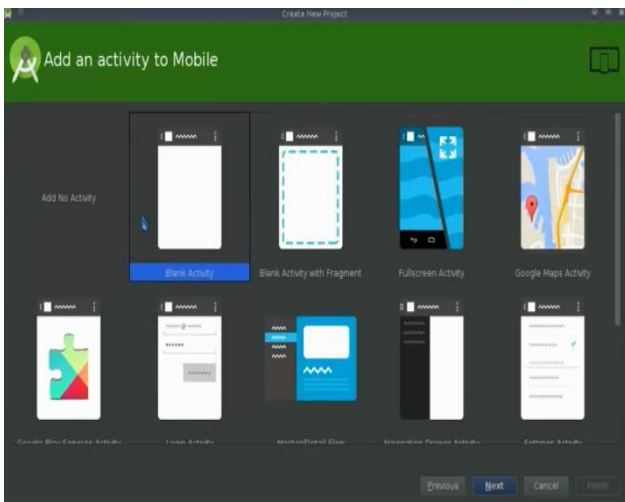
Create New Project

Add an activity to Mobile

Add No Activity

Blank Activity

Blank Activity with Fragment

Fullscreen Activity

Google Maps Activity

Google Play Services Activity

Login Activity

Master/Detail Flow

Navigation Drawer Activity

Settings Activity

Previous

Next

Cancel

Finish